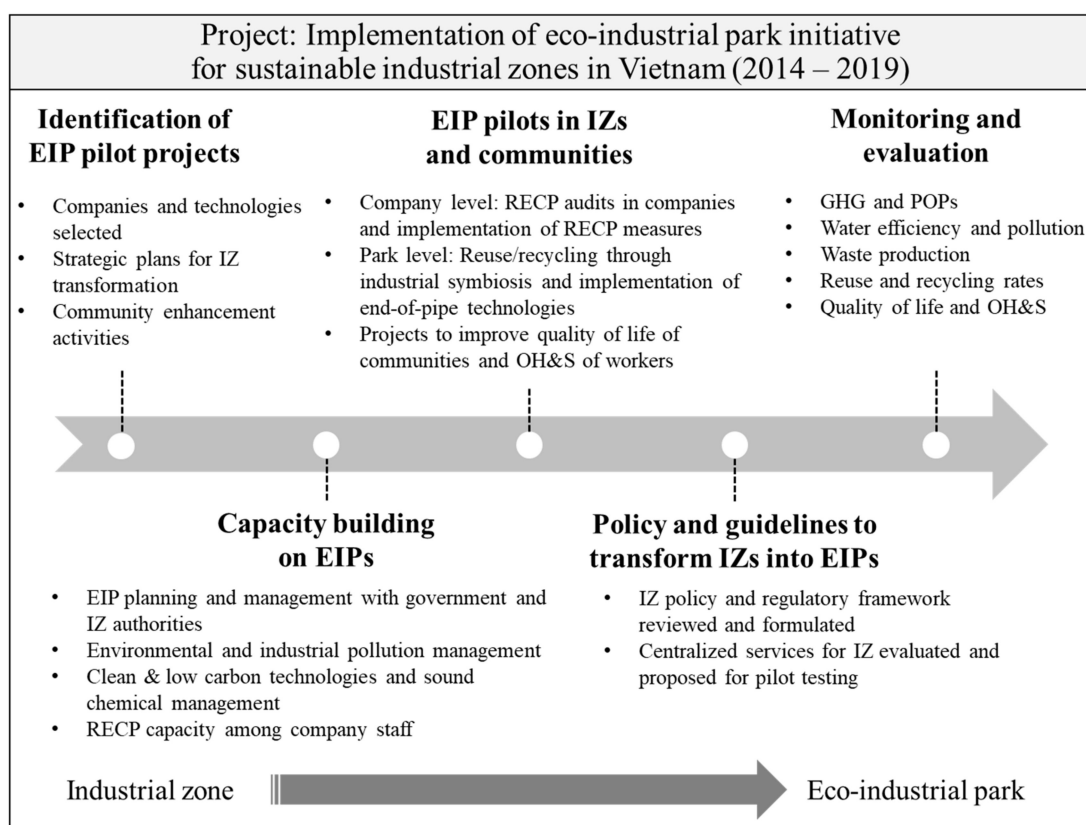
Project: Implementation of eco-industrial park initiative for sustainable industrial zones in Vietnam (2014 – 2019)

**Identification of EIP pilot projects**

- Companies and technologies selected
- Strategic plans for IZ transformation
- Community enhancement activities

**EIP pilots in IZs and communities**

- Company level: RECP audits in companies and implementation of RECP measures
- Park level: Reuse/recycling through industrial symbiosis and implementation of end-of-pipe technologies
- Projects to improve quality of life of communities and OH&S of workers

**Monitoring and evaluation**

- GHG and POPs
- Water efficiency and pollution
- Waste production
- Reuse and recycling rates
- Quality of life and OH&S

**Capacity building on EIPs**

- EIP planning and management with government and IZ authorities
- Environmental and industrial pollution management
- Clean & low carbon technologies and sound chemical management
- RECP capacity among company staff

**Policy and guidelines to transform IZs into EIPs**

- IZ policy and regulatory framework reviewed and formulated
- Centralized services for IZ evaluated and proposed for pilot testing

Industrial zone

Eco-industrial park